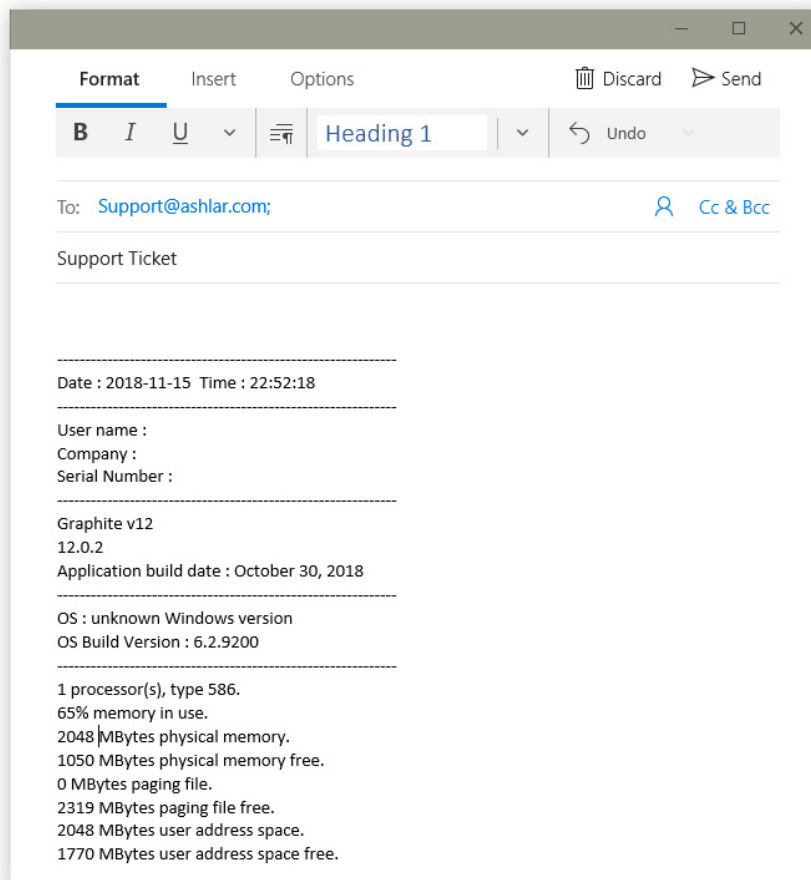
Format Insert Options Discard Send

B I U Heading 1 Undo

To: Support@ashlar.com; Cc & Bcc

Support Ticket

----------------------------------------------------------------
Date : 2018-11-15 Time : 22:52:18
----------------------------------------------------------------
User name :
Company :
Serial Number :
----------------------------------------------------------------
Graphite v12
12.0.2
Application build date : October 30, 2018
----------------------------------------------------------------
OS : unknown Windows version
OS Build Version : 6.2.9200
----------------------------------------------------------------
1 processor(s), type 586.
65% memory in use.
2048 MBytes physical memory.
1050 MBytes physical memory free.
0 MBytes paging file.
2319 MBytes paging file free.
2048 MBytes user address space.
1770 MBytes user address space free.